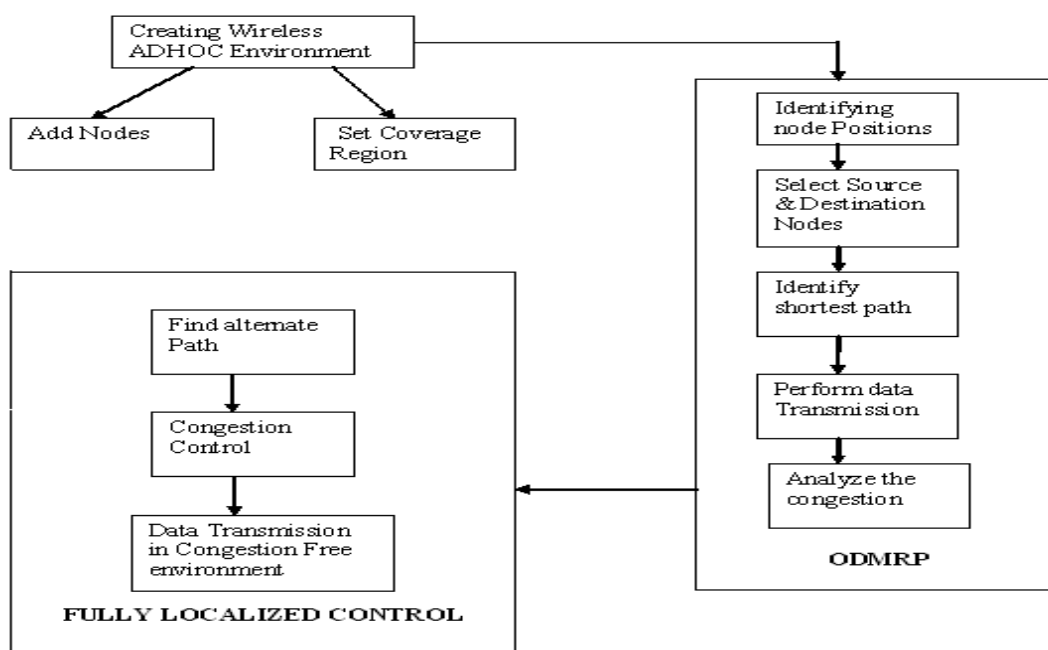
Creating Wireless ADHOC Environment

Add Nodes

Set Coverage Region

Identifying node Positions

Select Source & Destination Nodes

Identify shortest path

Perform data Transmission

Analyze the congestion

ODMRP

Find alternate Path

Congestion Control

Data Transmission in Congestion Free environment

FULLY LOCALIZED CONTROL